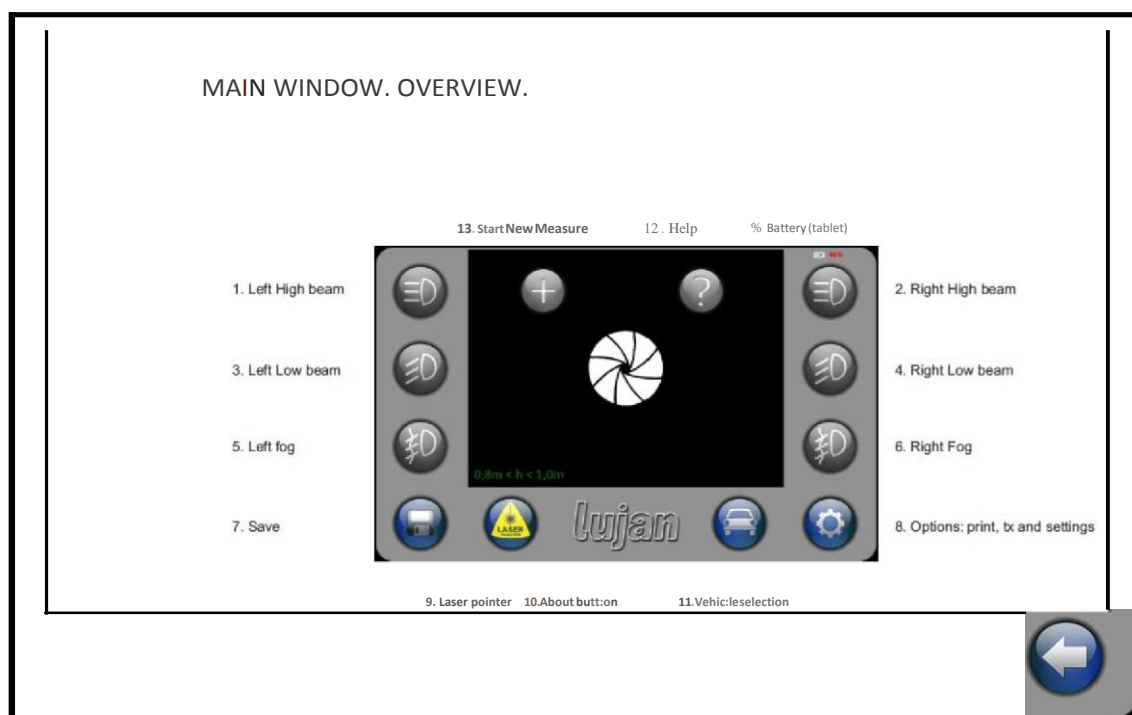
MAIN WINDOW. OVERVIEW.

13. Start New Measure 12 . Help % Battery (tablet)

1. Left High beam

2. Right High beam

3. Left Low beam

4. Right Low beam

5. Left fog

6. Right Fog

0,8m < h < 1,0m

7. Save

LASER

lujan

8. Options: print, tx and settings

9. Laser pointer 10.About butt:on 11.Vehic:leselection